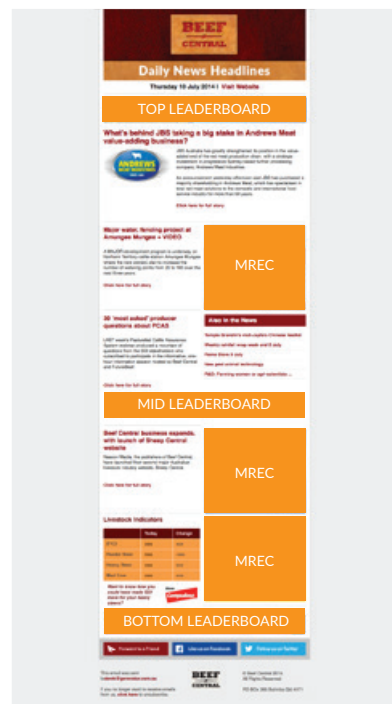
BEEF CENTRAL

Daily News Headlines

Thursday 10 July 2014 | Visit Website

TOP LEADERBOARD

What's behind JBS taking a big stake in Andrews Meat value-adding business?

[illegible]

Click here for full story

Major water, fencing project at Amungee Mungee + VIDEO

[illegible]

Click here for full story

MREC

30 'most asked' producer questions about PCAS

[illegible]

Click here for full story

Also in the News

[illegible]

MID LEADERBOARD

Beef Central business expands, with launch of Sheep Central website

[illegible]

MREC

Livestock Indicators

MREC

BOTTOM LEADERBOARD

Forward to a Friend

Like us on Facebook

Follow us on Twitter

BEEF CENTRAL

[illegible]